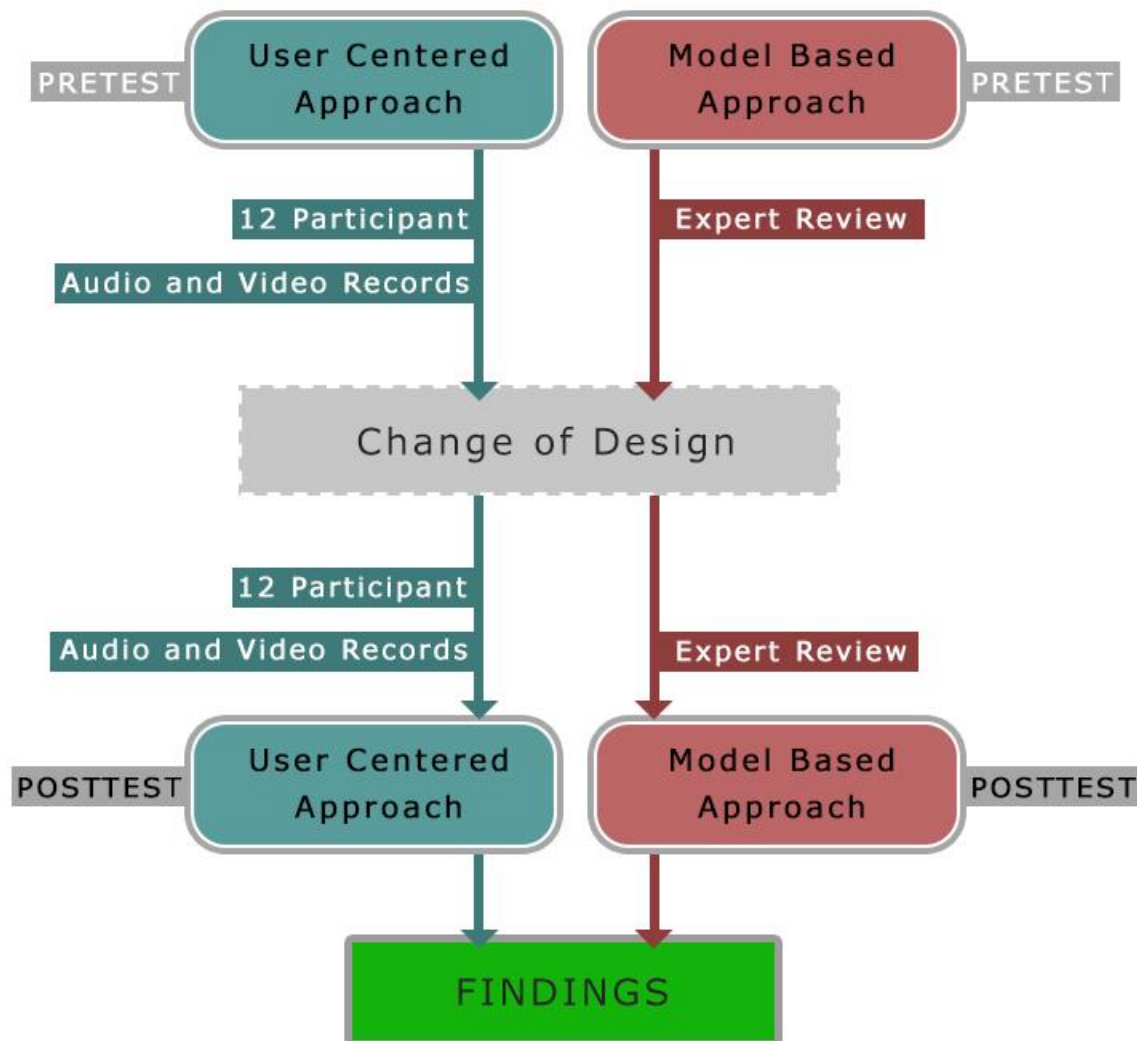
PRETEST

User Centered Approach

Model Based Approach

PRETEST

12 Participant

Audio and Video Records

Expert Review

Change of Design

12 Participant

Audio and Video Records

Expert Review

POSTTEST

User Centered Approach

Model Based Approach

POSTTEST

FINDINGS